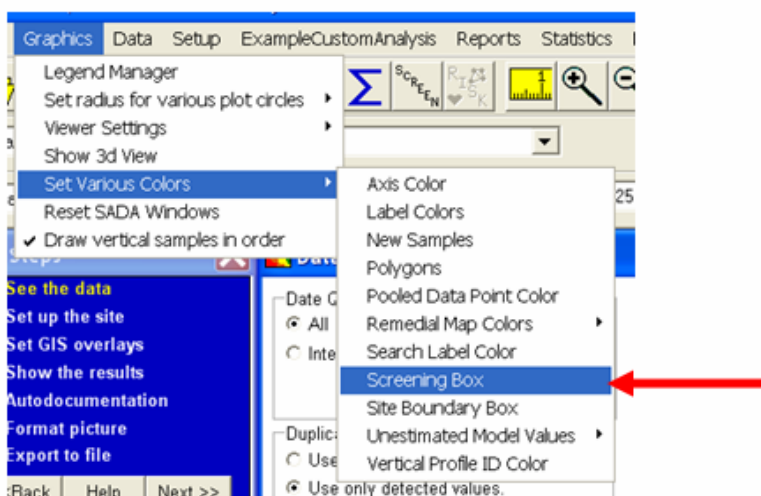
Graphics Data Setup ExampleCustomAnalysis Reports Statistics

Legend Manager
Set radius for various plot circles
Viewer Settings
Show 3d View
Set Various Colors
Reset SADA Windows
Draw vertical samples in order

Axis Color
Label Colors
New Samples
Polygons
Pooled Data Point Color
Remedial Map Colors
Search Label Color
Screening Box
Site Boundary Box
Unestimated Model Values
Vertical Profile ID Color

SCREEN
RISK

25

Steps
See the data
Set up the site
Set GIS overlays
Show the results
Autodocumentation
Format picture
Export to file
<Back Help Next >>

Dat
Date C
All
Inte
Duplica
Use
Use only detected values.